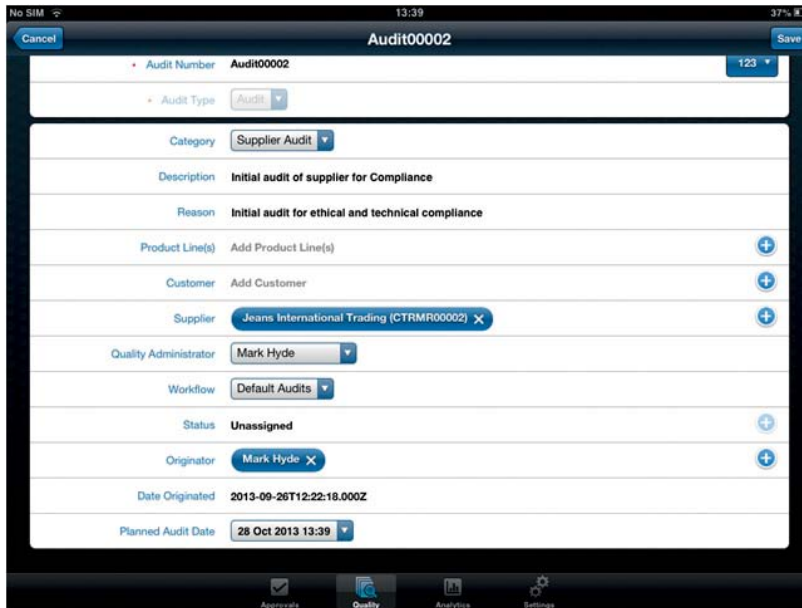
No SIM
13:39
37%

Cancel
Audit00002
Save

• Audit Number Audit00002
123

• Audit Type Audit

Category Supplier Audit

Description Initial audit of supplier for Compliance

Reason Initial audit for ethical and technical compliance

Product Line(s) Add Product Line(s)

Customer Add Customer

Supplier Jeans International Trading (CTRMR00002)

Quality Administrator Mark Hyde

Workflow Default Audits

Status Unassigned

Originator Mark Hyde

Date Originated 2013-09-26T12:22:18.000Z

Planned Audit Date 28 Oct 2013 13:39

Approvals Quality Analytics Settings